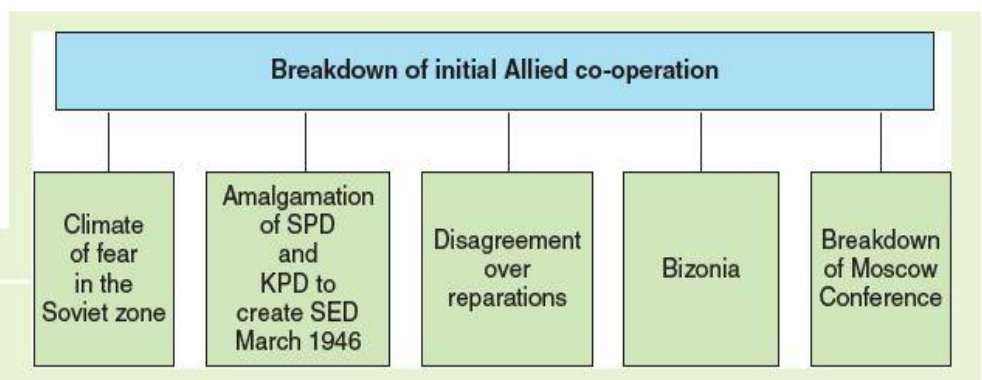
Breakdown of initial Allied co-operation

Climate of fear in the Soviet zone

Amalgamation of SPD and KPD to create SED March 1946

Disagreement over reparations

Bizonia

Breakdown of Moscow Conference